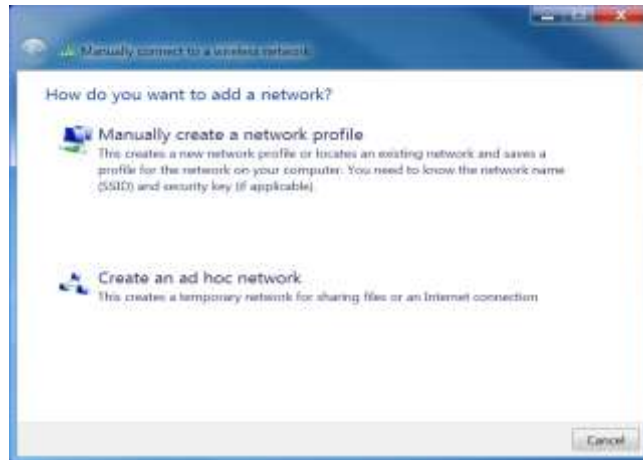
Manually connect to a wireless network

How do you want to add a network?

Manually create a network profile
This creates a new network profile or locates an existing network and saves a profile for the network on your computer. You need to know the network name (SSID) and security key (if applicable).

Create an ad hoc network
This creates a temporary network for sharing files or an Internet connection

Cancel